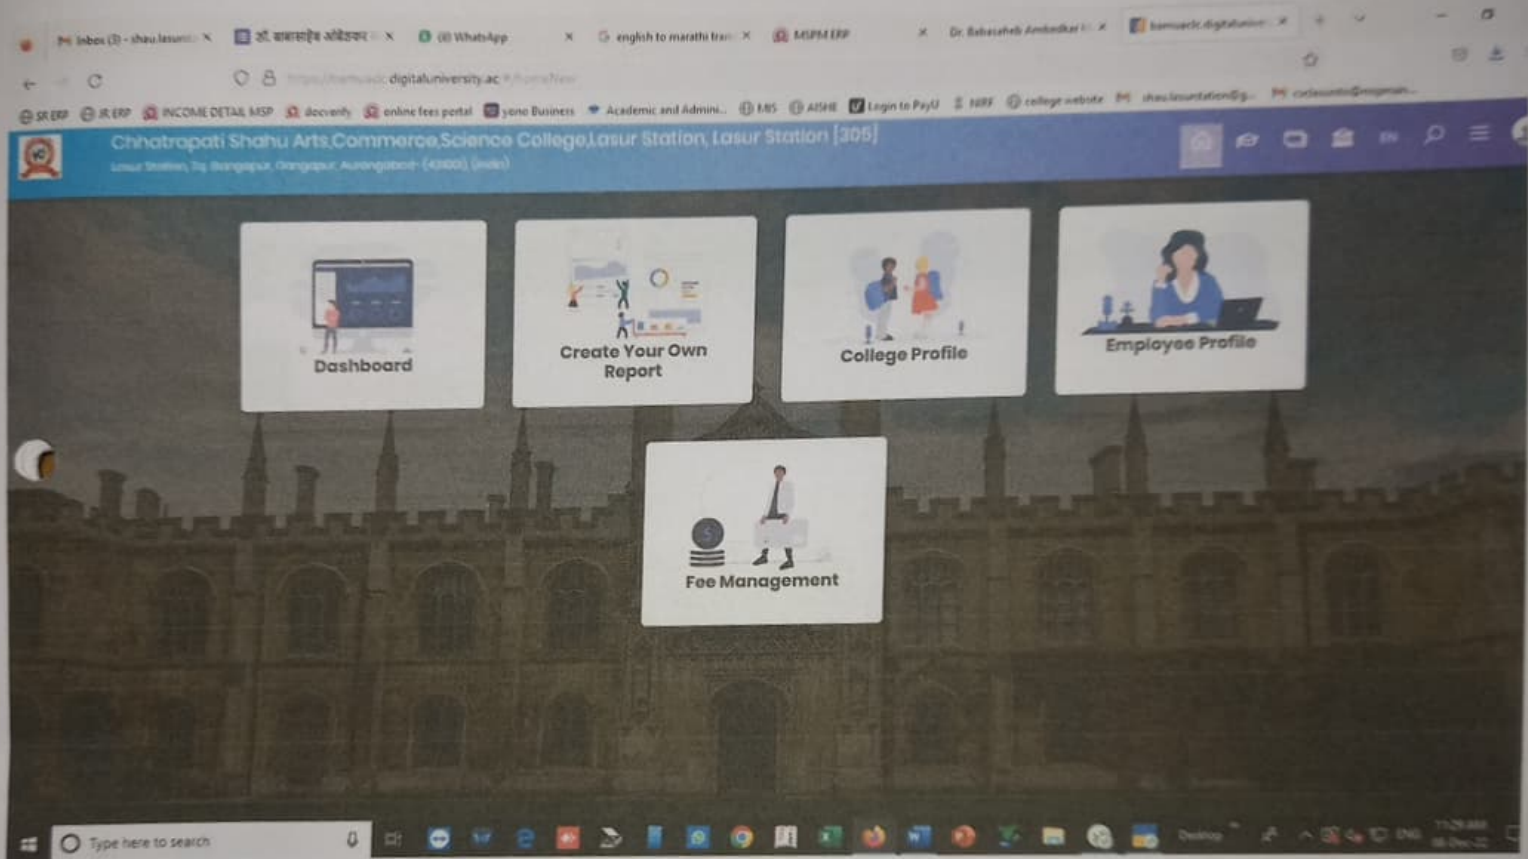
Inbox (3) - shau.lasurst... ×
डॉ. बाबासाहेब आंबेडकर ×
(4) WhatsApp ×
english to marathi tran... ×
MSPM ERP ×
Dr. Babasaheb Ambedkar ×
bamuacdc.digitaluniv... ×

digitaluniversity.ac

SR ERP
JR ERP
INCOME DETAIL MSP
docverify
online fees portal
yono Business
Academic and Admini...
MIS
AISHE
Login to PayU
NIRF
college website
shau.lasurstation@g...
csclasurstn@mspmah...

Chhatrapati Shahu Arts,Commerce,Science College,Lasur Station, Lasur Station [305]
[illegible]

EN

Dashboard

Create Your Own Report

College Profile

Employee Profile

Fee Management

Type here to search
Desktop
ENG